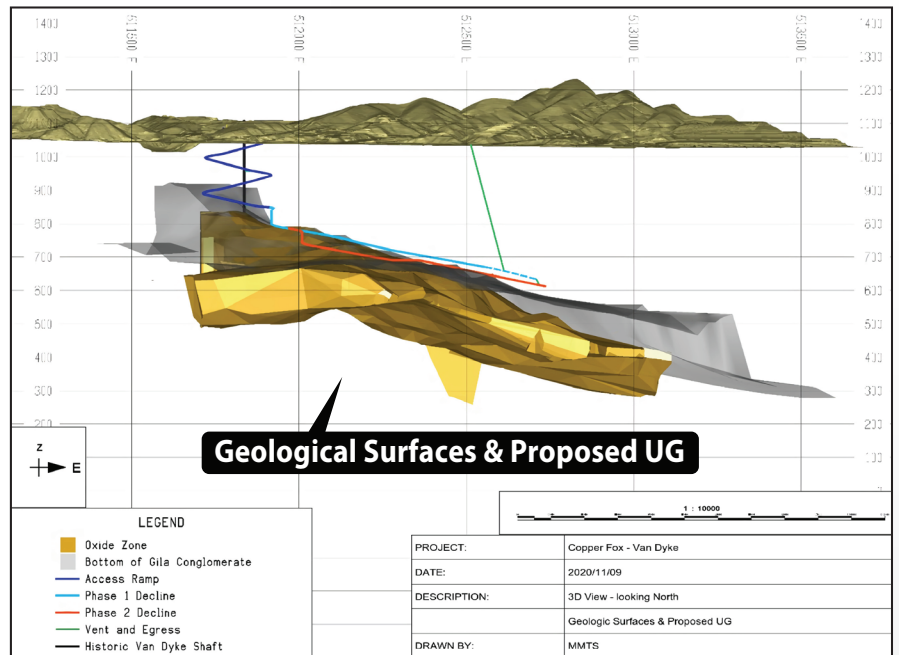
1400
1300
1200
1100
1000
900
800
700
600
500
400
300

511600 E
512100 E
512600 E
513100 E
513600 E

1400
1300
1200
1100
1000
900
800
700
600
500
400
300
200
100

Z
E

Geological Surfaces & Proposed UG

1 : 10000

LEGEND
Oxide Zone
Bottom of Gila Conglomerate
Access Ramp
Phase 1 Decline
Phase 2 Decline
Vent and Egress
Historic Van Dyke Shaft

| PROJECT: | Copper Fox - Van Dyke |
|---|---|
| DATE: | 2020/11/09 |
| DESCRIPTION: | 3D View - looking North |
| | Geologic Surfaces & Proposed UG |
| DRAWN BY: | MMTS |